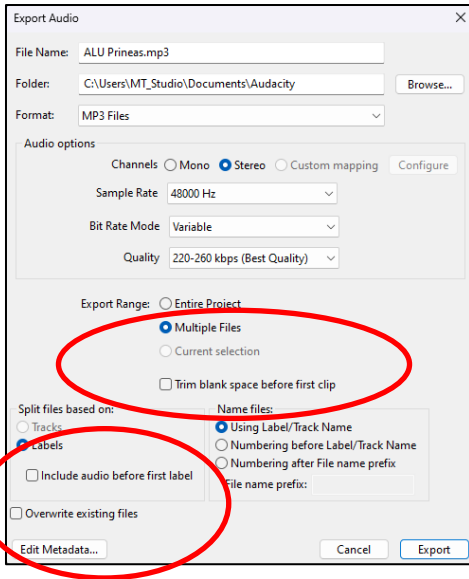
Export Audio
×

File Name: ALU Prineas.mp3

Folder: C:\Users\MT_Studio\Documents\Audacity
Browse...

Format: MP3 Files

Audio options

Channels Mono Stereo Custom mapping
Configure

Sample Rate 48000 Hz

Bit Rate Mode Variable

Quality 220-260 kbps (Best Quality)

Export Range: Entire Project
Multiple Files
Current selection

Trim blank space before first clip

Split files based on:
Tracks
Labels

Include audio before first label

Name files:
Using Label/Track Name
Numbering before Label/Track Name
Numbering after File name prefix
File name prefix:

Overwrite existing files

Edit Metadata...
Cancel
Export